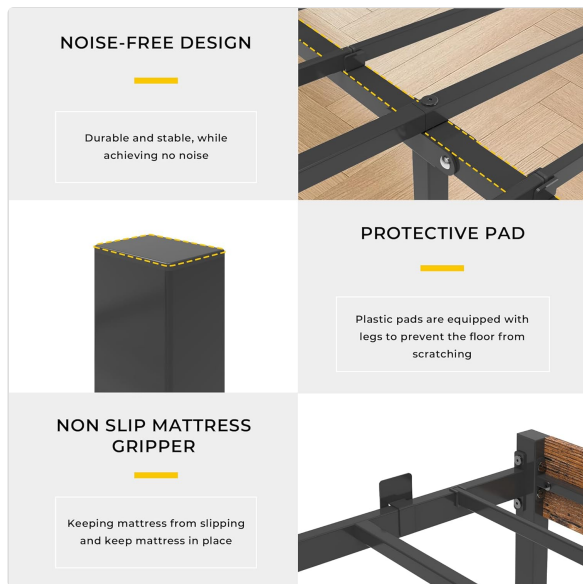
NOISE-FREE DESIGN

Durable and stable, while achieving no noise

PROTECTIVE PAD

Plastic pads are equipped with legs to prevent the floor from scratching

NON SLIP MATTRESS GRIPPER

Keeping mattress from slipping and keep mattress in place